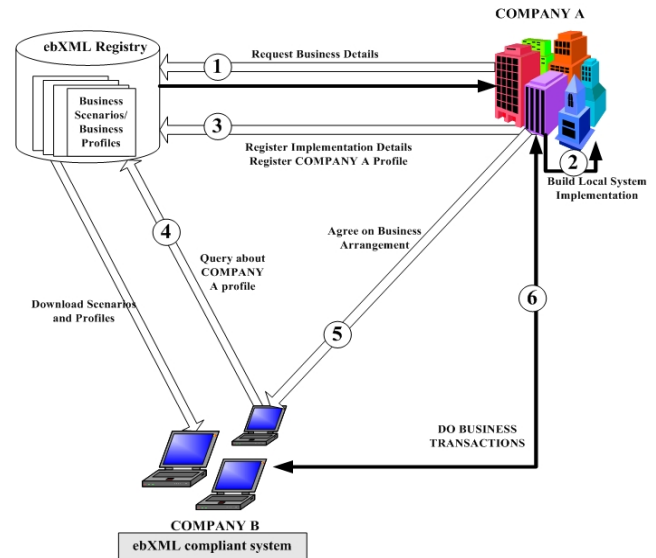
COMPANY A

ebXML Registry

Business Scenarios/ Business Profiles

1

Request Business Details

3

Register Implementation Details
Register COMPANY A Profile

2

Build Local System Implementation

4

Query about COMPANY A profile

Agree on Business Arrangement

Download Scenarios and Profiles

5

6

DO BUSINESS TRANSACTIONS

COMPANY B

ebXML compliant system